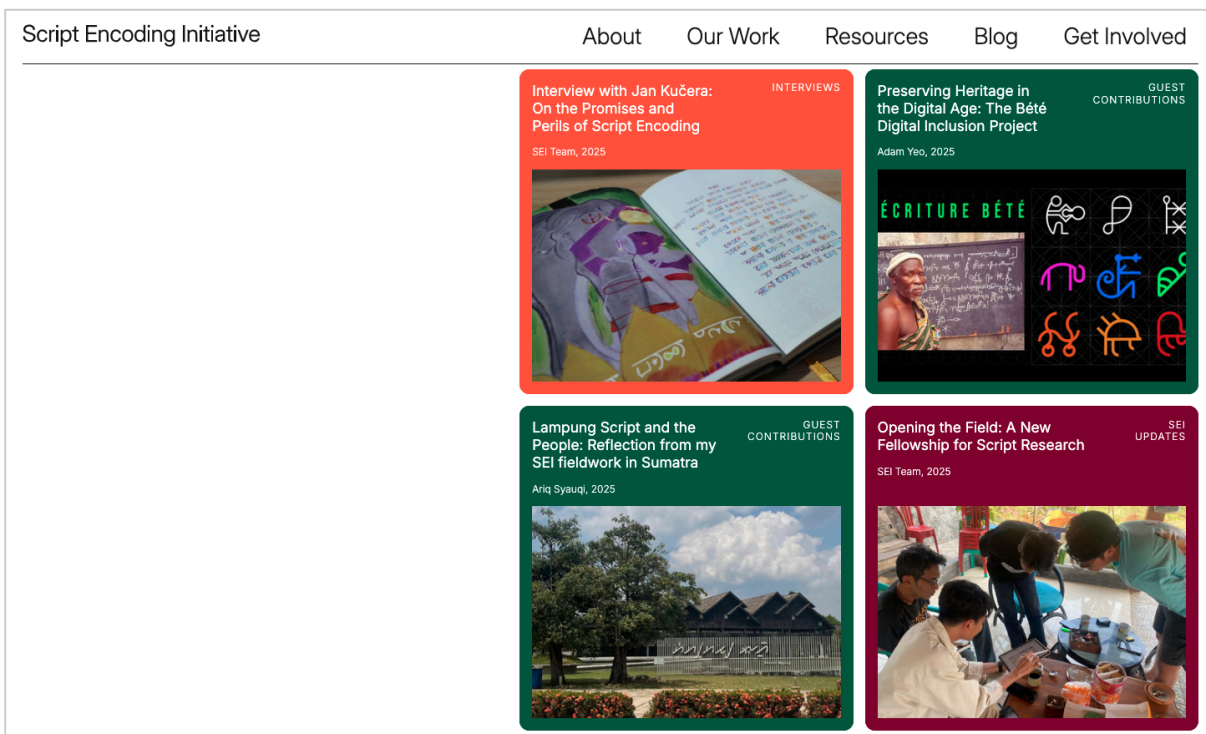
Script Encoding Initiative

About Our Work Resources Blog Get Involved

Interview with Jan Kučera: On the Promises and Perils of Script Encoding

INTERVIEWS

SEI Team, 2025

Preserving Heritage in the Digital Age: The Bété Digital Inclusion Project

GUEST CONTRIBUTIONS

Adam Yeo, 2025

ÉCRITURE BÉTÉ

Lampung Script and the People: Reflection from my SEI fieldwork in Sumatra

GUEST CONTRIBUTIONS

Ariq Syauqi, 2025

Opening the Field: A New Fellowship for Script Research

SEI UPDATES

SEI Team, 2025